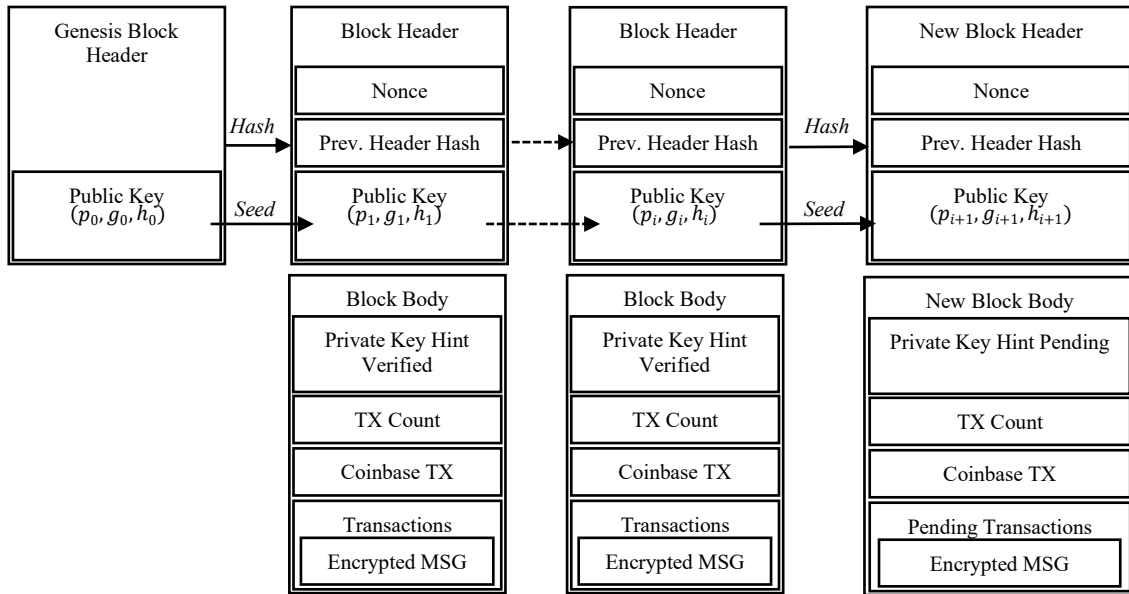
Genesis Block Header

Public Key $(p_0, g_0, h_0)$

Hash

Seed

Block Header

Nonce

Prev. Header Hash

Public Key $(p_1, g_1, h_1)$

Block Body

Private Key Hint Verified

TX Count

Coinbase TX

Transactions

Encrypted MSG

Block Header

Nonce

Prev. Header Hash

Public Key $(p_i, g_i, h_i)$

Block Body

Private Key Hint Verified

TX Count

Coinbase TX

Transactions

Encrypted MSG

Hash

Seed

New Block Header

Nonce

Prev. Header Hash

Public Key $(p_{i+1}, g_{i+1}, h_{i+1})$

New Block Body

Private Key Hint Pending

TX Count

Coinbase TX

Pending Transactions

Encrypted MSG